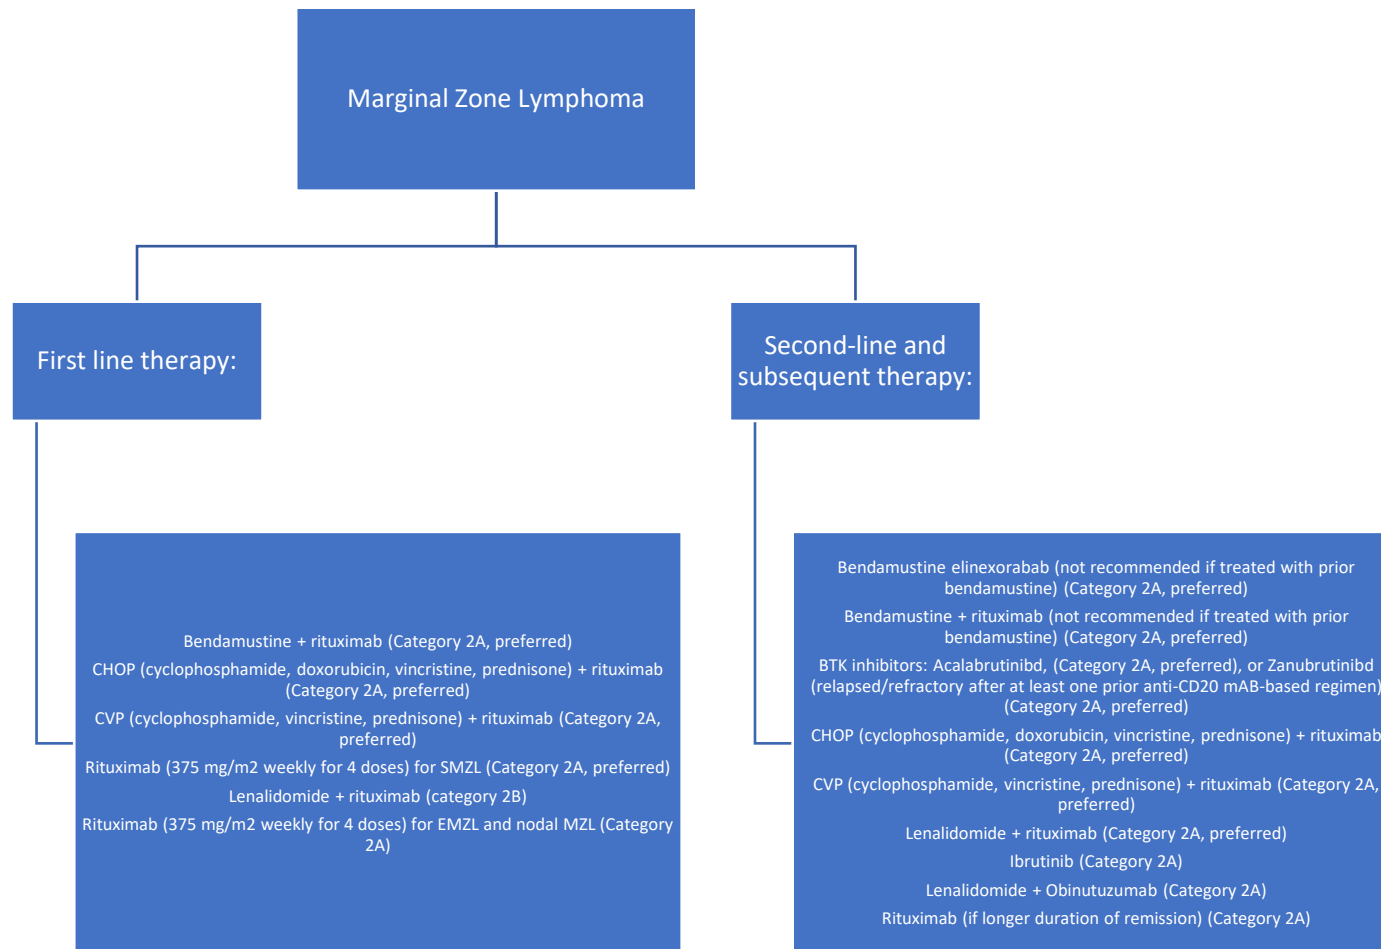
Marginal Zone Lymphoma

First line therapy:

Bendamustine + rituximab (Category 2A, preferred)

CHOP (cyclophosphamide, doxorubicin, vincristine, prednisone) + rituximab (Category 2A, preferred)

CVP (cyclophosphamide, vincristine, prednisone) + rituximab (Category 2A, preferred)

Rituximab (375 mg/m2 weekly for 4 doses) for SMZL (Category 2A, preferred)

Lenalidomide + rituximab (category 2B)

Rituximab (375 mg/m2 weekly for 4 doses) for EMZL and nodal MZL (Category 2A)

Second-line and subsequent therapy:

Bendamustine elinexorabab (not recommended if treated with prior bendamustine) (Category 2A, preferred)

Bendamustine + rituximab (not recommended if treated with prior bendamustine) (Category 2A, preferred)

BTK inhibitors: Acalabrutinibd, (Category 2A, preferred), or Zanubrutinibd (relapsed/refractory after at least one prior anti-CD20 mAB-based regimen) (Category 2A, preferred)

CHOP (cyclophosphamide, doxorubicin, vincristine, prednisone) + rituximab (Category 2A, preferred)

CVP (cyclophosphamide, vincristine, prednisone) + rituximab (Category 2A, preferred)

Lenalidomide + rituximab (Category 2A, preferred)

Ibrutinib (Category 2A)

Lenalidomide + Obinutuzumab (Category 2A)

Rituximab (if longer duration of remission) (Category 2A)